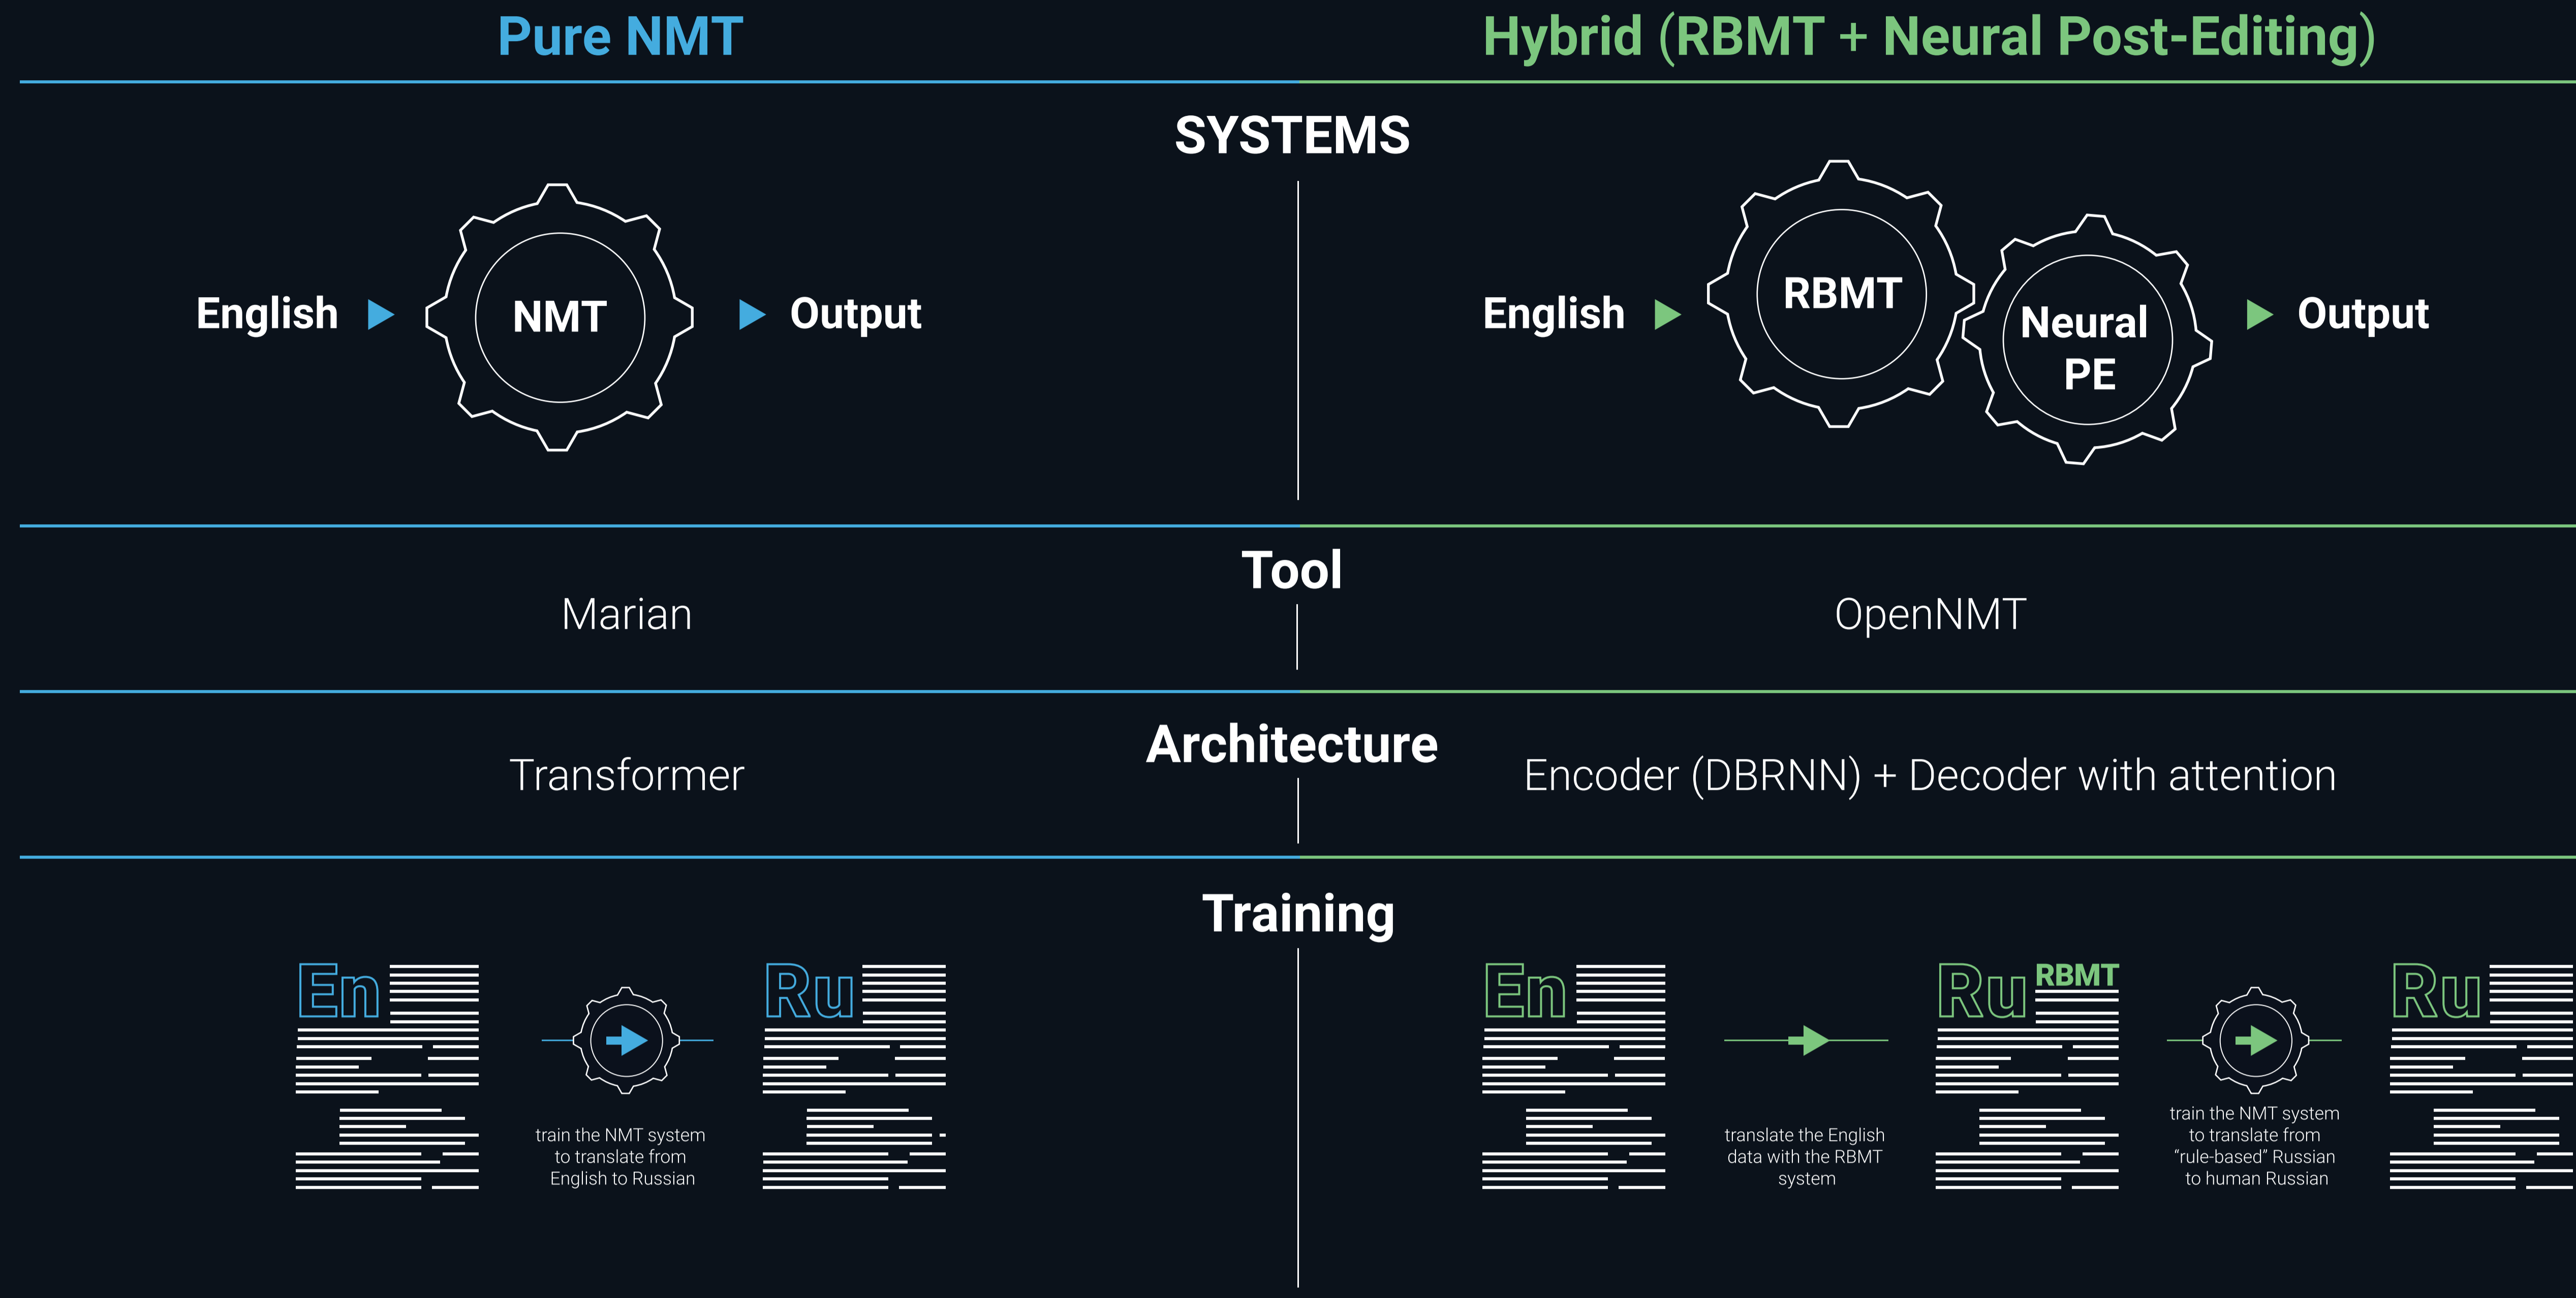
Pure NMT

Hybrid (RBMT + Neural Post-Editing)

SYSTEMS

English NMT Output

English RBMT Neural PE Output

Tool

Marian

OpenNMT

Architecture

Transformer

Encoder (DBRNN) + Decoder with attention

Training

En

train the NMT system to translate from English to Russian

Ru

En

translate the English data with the RBMT system

Ru RBMT

train the NMT system to translate from "rule-based" Russian to human Russian

Ru